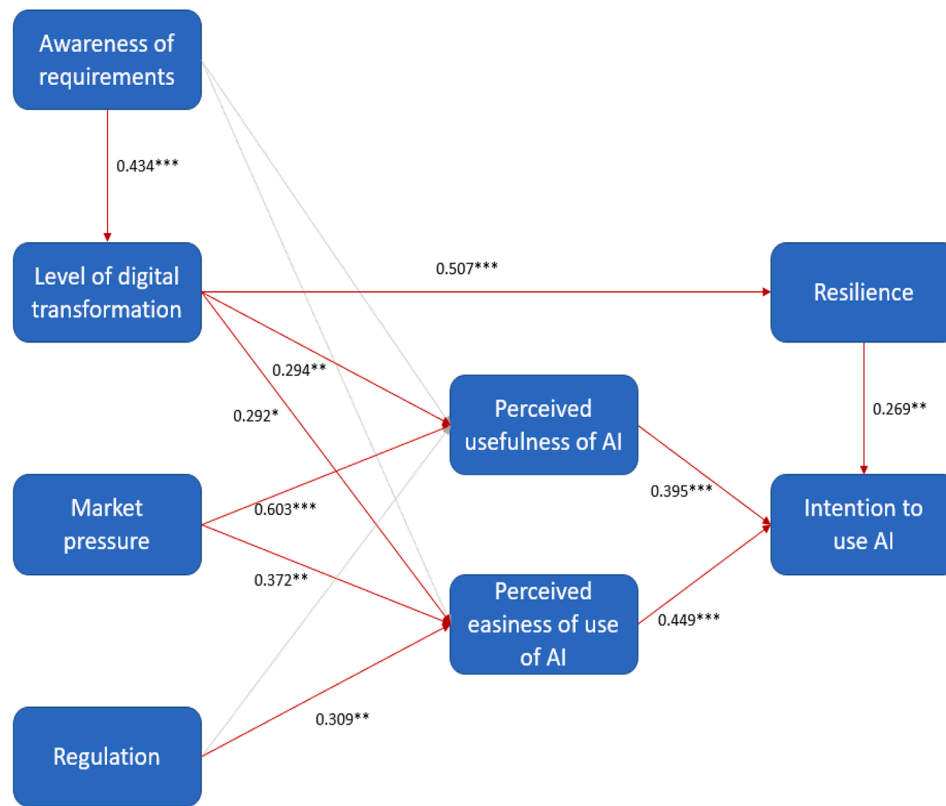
Awareness of requirements

0.434***

Level of digital transformation

0.507***

Resilience

0.294**

0.292*

Perceived usefulness of AI

0.269**

Market pressure

0.603***

0.395***

Intention to use AI

0.372**

Perceived easiness of use of AI

0.449***

Regulation

0.309**